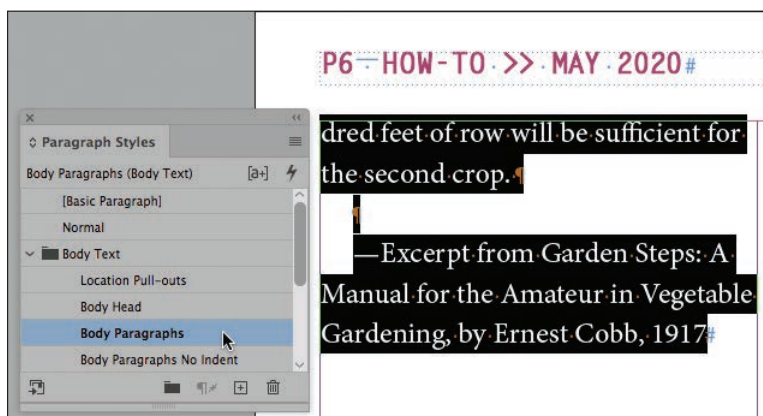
P6 — HOW-TO >> MAY 2020

Paragraph Styles

Body Paragraphs (Body Text)

[a+]

[Basic Paragraph]

Normal

Body Text

Location Pull-outs

Body Head

Body Paragraphs

Body Paragraphs No Indent

dred feet of row will be sufficient for the second crop.

—Excerpt from Garden Steps: A Manual for the Amateur in Vegetable Gardening, by Ernest Cobb, 1917